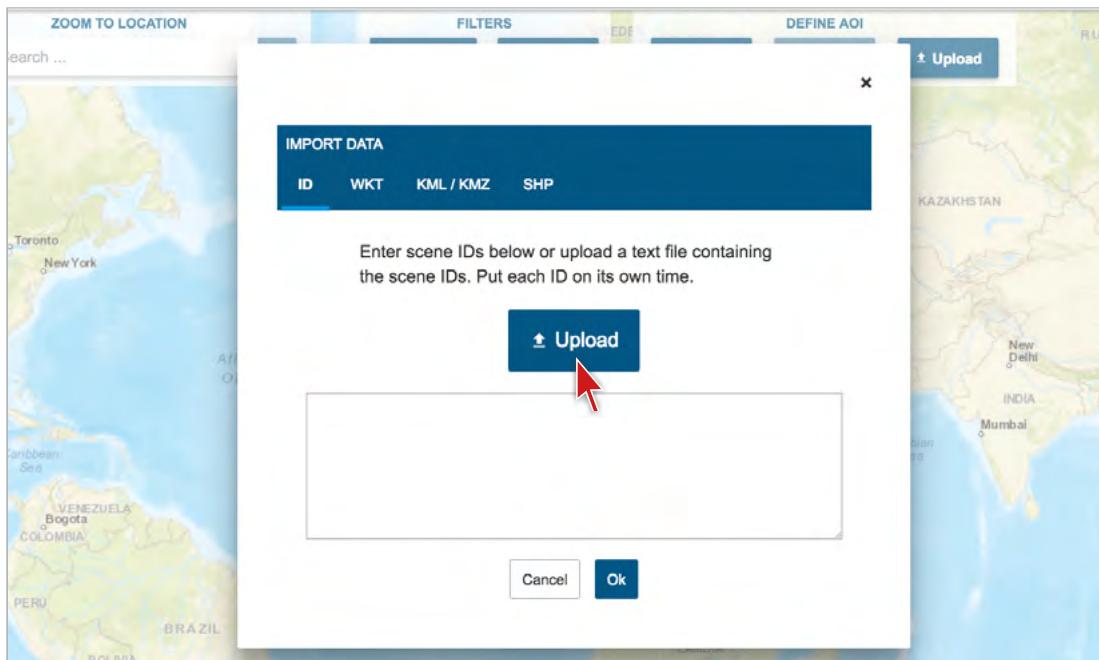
ZOOM TO LOCATION

FILTERS

DEFINE AOI

earch ...

Upload

×

IMPORT DATA

ID WKT KML / KMZ SHP

Enter scene IDs below or upload a text file containing the scene IDs. Put each ID on its own time.

Upload

Cancel Ok

Toronto

New York

KAZAKHSTAN

New Delhi

INDIA

Mumbai

Caribbean Sea

VENEZUELA

Bogota

COLOMBIA

PERU

BRAZIL